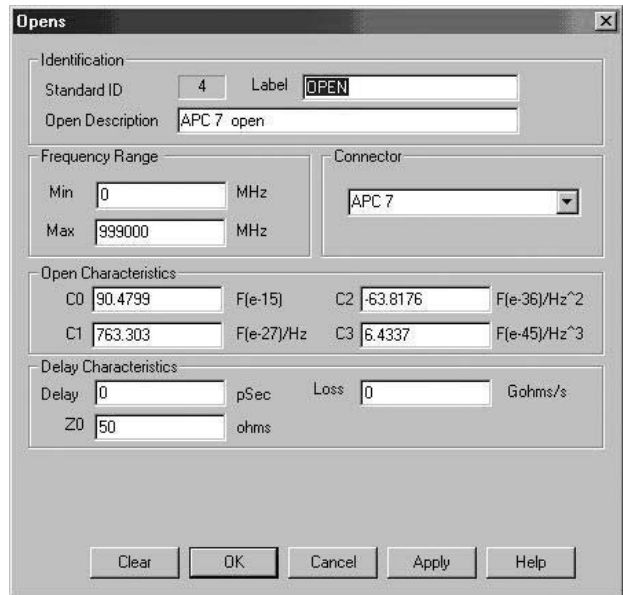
Opens

Identification
Standard ID 4 Label OPEN
Open Description APC 7 open

Frequency Range
Min 0 MHz
Max 999000 MHz

Connector
APC 7

Open Characteristics
C0 90.4799 F(e-15)
C2 -63.8176 F(e-36)/Hz^2
C1 763.303 F(e-27)/Hz
C3 6.4337 F(e-45)/Hz^3

Delay Characteristics
Delay 0 pSec
Loss 0 Gohms/s
Z0 50 ohms

Clear OK Cancel Apply Help